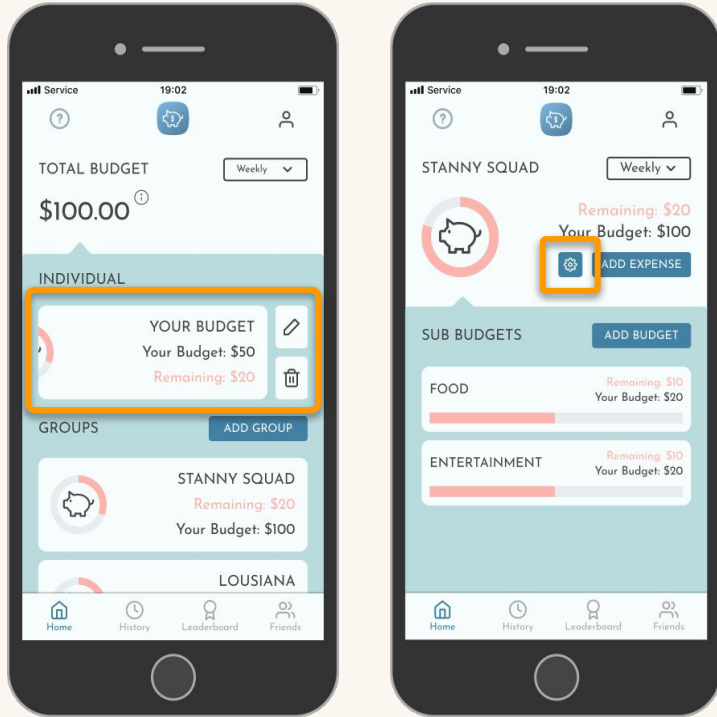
Service 19:02

?

TOTAL BUDGET Weekly

$100.00 i

INDIVIDUAL

YOUR BUDGET
Your Budget: $50
Remaining: $20

GROUPS ADD GROUP

STANNY SQUAD
Remaining: $20
Your Budget: $100

LOUSIANA

Home History Leaderboard Friends

Service 19:02

?

STANNY SQUAD Weekly

Remaining: $20
Your Budget: $100
ADD EXPENSE

SUB BUDGETS ADD BUDGET

FOOD
Remaining: $10
Your Budget: $20

ENTERTAINMENT
Remaining: $10
Your Budget: $20

Home History Leaderboard Friends